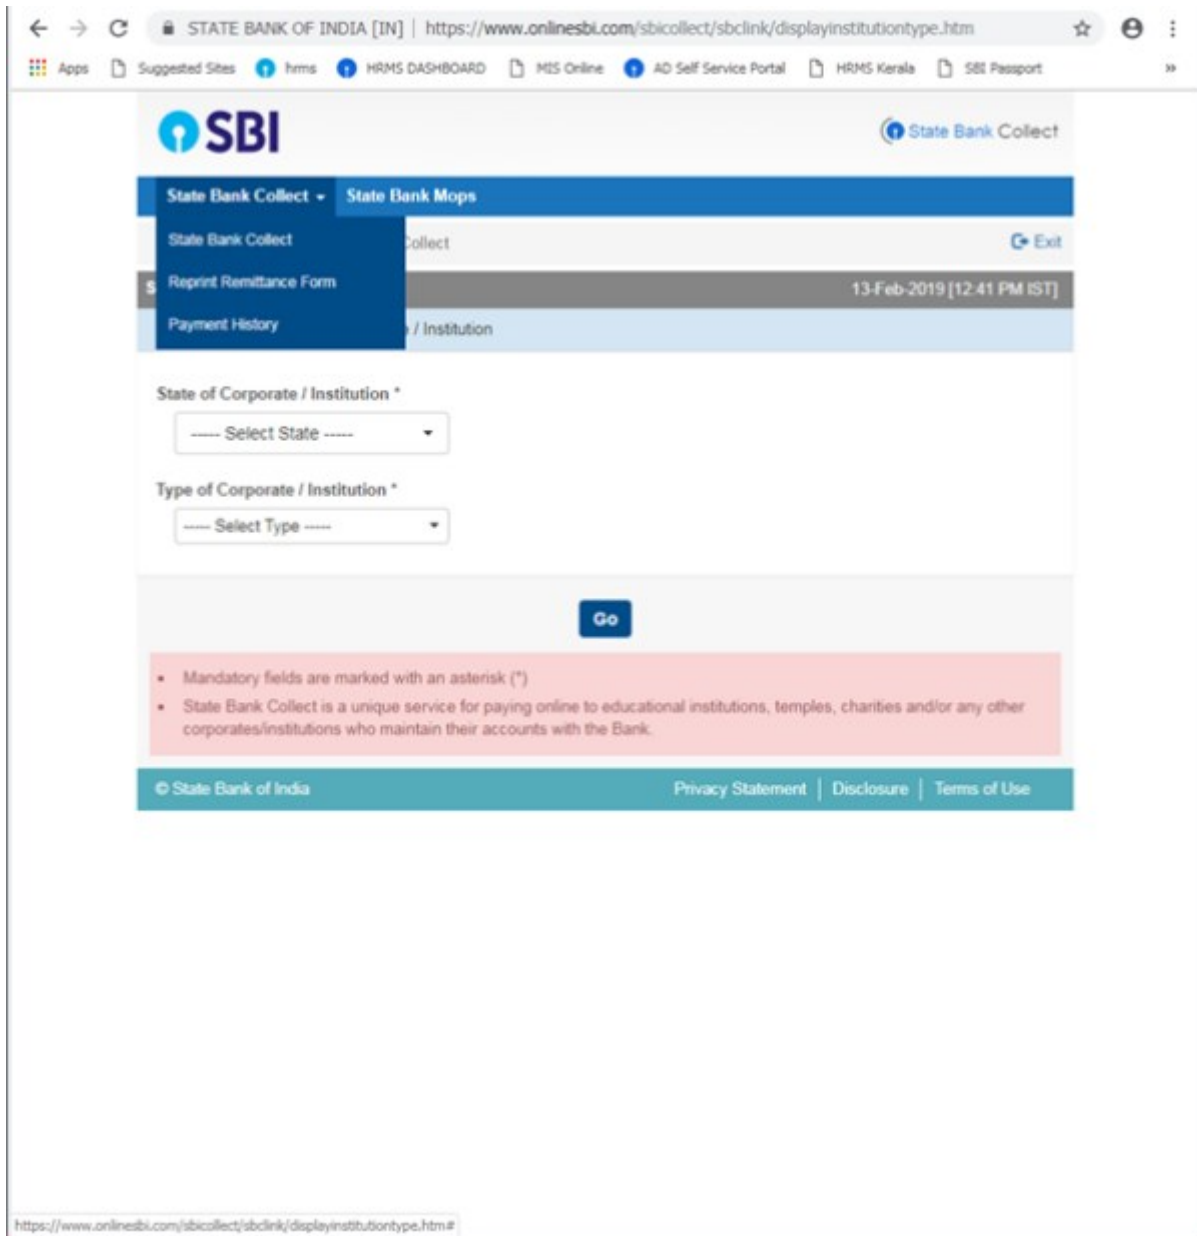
STATE BANK OF INDIA [IN] | https://www.onlinesbi.com/sbicollect/sbclink/displayinstitutiontype.htm

Apps Suggested Sites hrms HRMS DASHBOARD MIS Online AD Self Service Portal HRMS Kerala SBI Passport »

SBI

State Bank Collect

State Bank Collect ▾ State Bank Mops

State Bank Collect

Reprint Remittance Form

Payment History

Collect

Exit

S

13-Feb-2019 [12:41 PM IST]

/ Institution

State of Corporate / Institution *

----- Select State -----

Type of Corporate / Institution *

----- Select Type -----

Go

- Mandatory fields are marked with an asterisk (*)
- State Bank Collect is a unique service for paying online to educational institutions, temples, charities and/or any other corporates/institutions who maintain their accounts with the Bank.

© State Bank of India

Privacy Statement | Disclosure | Terms of Use

https://www.onlinesbi.com/sbicollect/sbclink/displayinstitutiontype.htm#